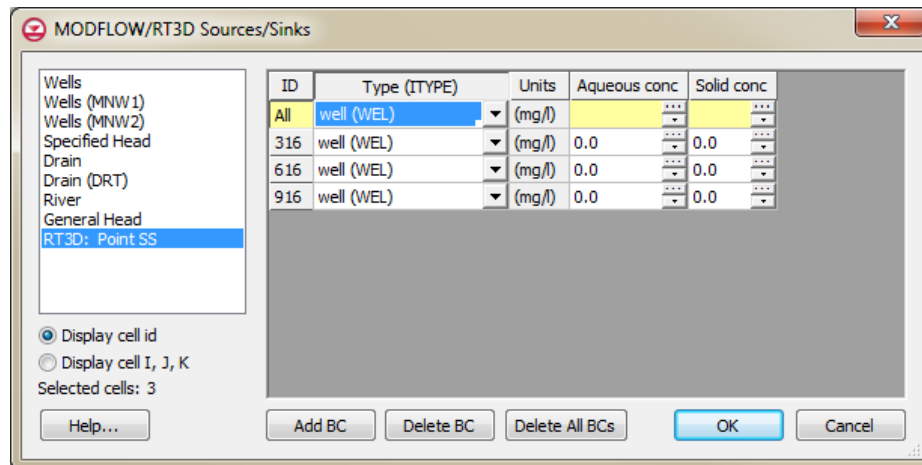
MODFLOW/RT3D Sources/Sinks

Wells
Wells (MNW1)
Wells (MNW2)
Specified Head
Drain
Drain (DRT)
River
General Head
RT3D: Point SS

| ID | Type (ITYPE) | Units | Aqueous conc | Solid conc |
|---|---|---|---|---|
| All | well (WEL) | (mg/l) | | |
| 316 | well (WEL) | (mg/l) | 0.0 | 0.0 |
| 616 | well (WEL) | (mg/l) | 0.0 | 0.0 |
| 916 | well (WEL) | (mg/l) | 0.0 | 0.0 |

Display cell id
Display cell I, J, K
Selected cells: 3

Help...
Add BC
Delete BC
Delete All BCs
OK
Cancel